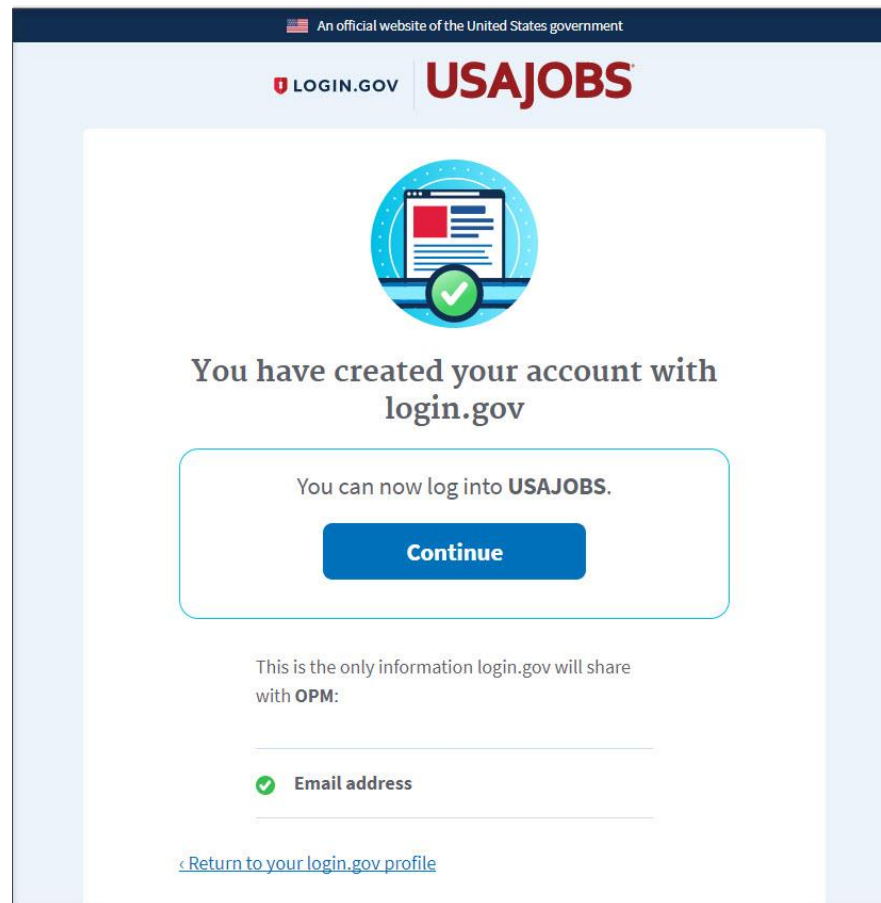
An official website of the United States government

LOGIN.GOV USAJOBS

You have created your account with login.gov

You can now log into **USAJOBS**.

Continue

This is the only information login.gov will share with **OPM**:

Email address

‹ Return to your login.gov profile